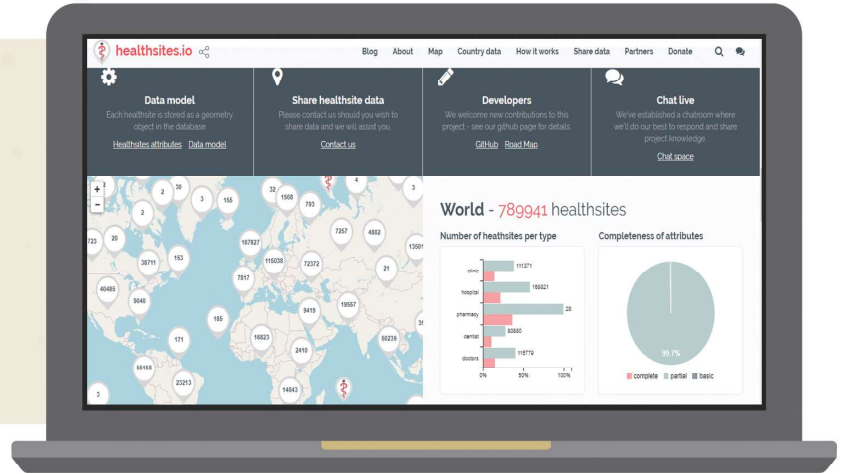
healthsites.io

Blog About Map Country data How it works Share data Partners Donate

Data model
Each healthsite is stored as a geometry object in the database
Healthsites attributes Data model

Share healthsite data
Please contact us should you wish to share data and we will assist you.
Contact us

Developers
We welcome new contributions to this project - see our github page for details.
GitHub Road Map

Chat live
We've established a chatroom where we'll do our best to respond and share project knowledge.
Chat space

+
-
2 30 32 4 3 2 3 155 1568 793 723 20 167827 7257 4882 13501 38711 153 115038 72372 21 7817 40485 9640 19557 185 9419 171 16823 2410 80239 65168 23213 14043 3

World - 789941 healthsites

Number of heathsites per type
clinic 111371
hospital 156821
pharmacy 28
dental 80880
doctors 115779
0% 50% 100%

Completeness of attributes
99.7%
complete partial basic